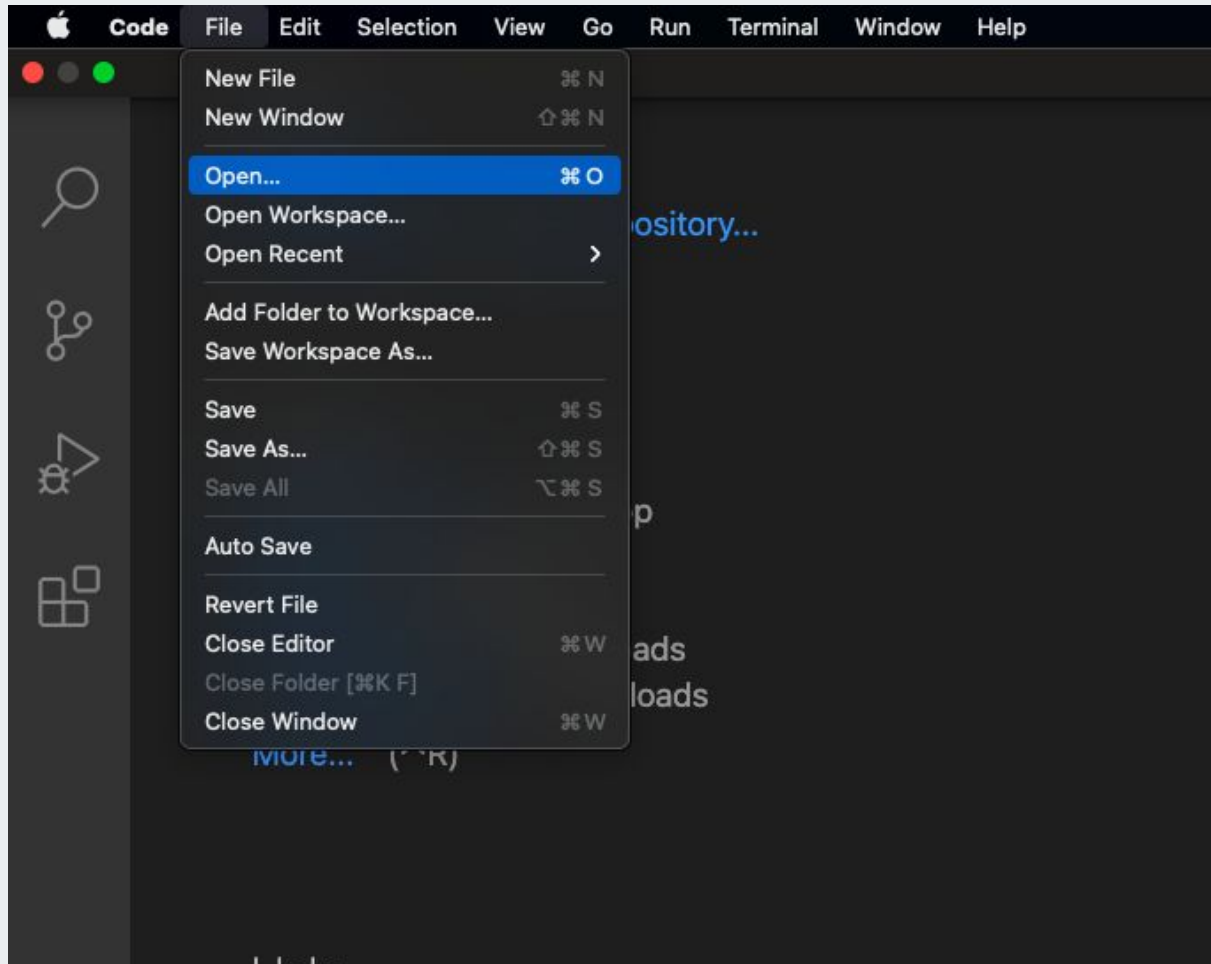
Code File Edit Selection View Go Run Terminal Window Help

New File ⌘N
New Window ⇧⌘N
Open... ⌘O
Open Workspace...
Open Recent >
Add Folder to Workspace...
Save Workspace As...
Save ⌘S
Save As... ⇧⌘S
Save All ⌥⌘S
Auto Save
Revert File
Close Editor ⌘W
Close Folder [⌘K F]
Close Window ⌘W

ository...
p
ads
loads
More... (^R)